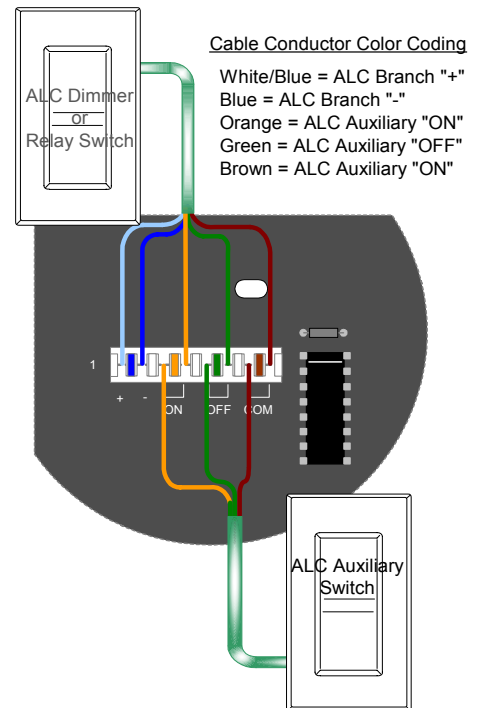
Cable Conductor Color Coding

White/Blue = ALC Branch "+"
Blue = ALC Branch "-"
Orange = ALC Auxiliary "ON"
Green = ALC Auxiliary "OFF"
Brown = ALC Auxiliary "ON"

ALC Dimmer or Relay Switch

1

+ - ON OFF COM

ALC Auxiliary Switch